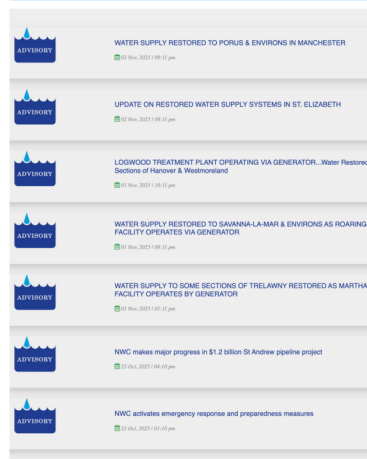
ADVISORY

WATER SUPPLY RESTORED TO PORUS & ENVIRONS IN MANCHESTER

02 Nov, 2025 | 09:31 pm

ADVISORY

UPDATE ON RESTORED WATER SUPPLY SYSTEMS IN ST. ELIZABETH

02 Nov, 2025 | 09:31 pm

ADVISORY

LOGWOOD TREATMENT PLANT OPERATING VIA GENERATOR...Water Restored Sections of Hanover & Westmoreland

01 Nov, 2025 | 09:31 pm

ADVISORY

WATER SUPPLY RESTORED TO SAVANNA-LA-MAR & ENVIRONS AS ROARING FACILITY OPERATES VIA GENERATOR

01 Nov, 2025 | 09:31 pm

ADVISORY

WATER SUPPLY TO SOME SECTIONS OF TRELAWNY RESTORED AS MARTHA FACILITY OPERATES BY GENERATOR

01 Nov, 2025 | 05:31 pm

ADVISORY

NWC makes major progress in $1.2 billion St Andrew pipeline project

23 Oct, 2025 | 04:10 pm

ADVISORY

NWC activates emergency response and preparedness measures

23 Oct, 2025 | 01:10 pm